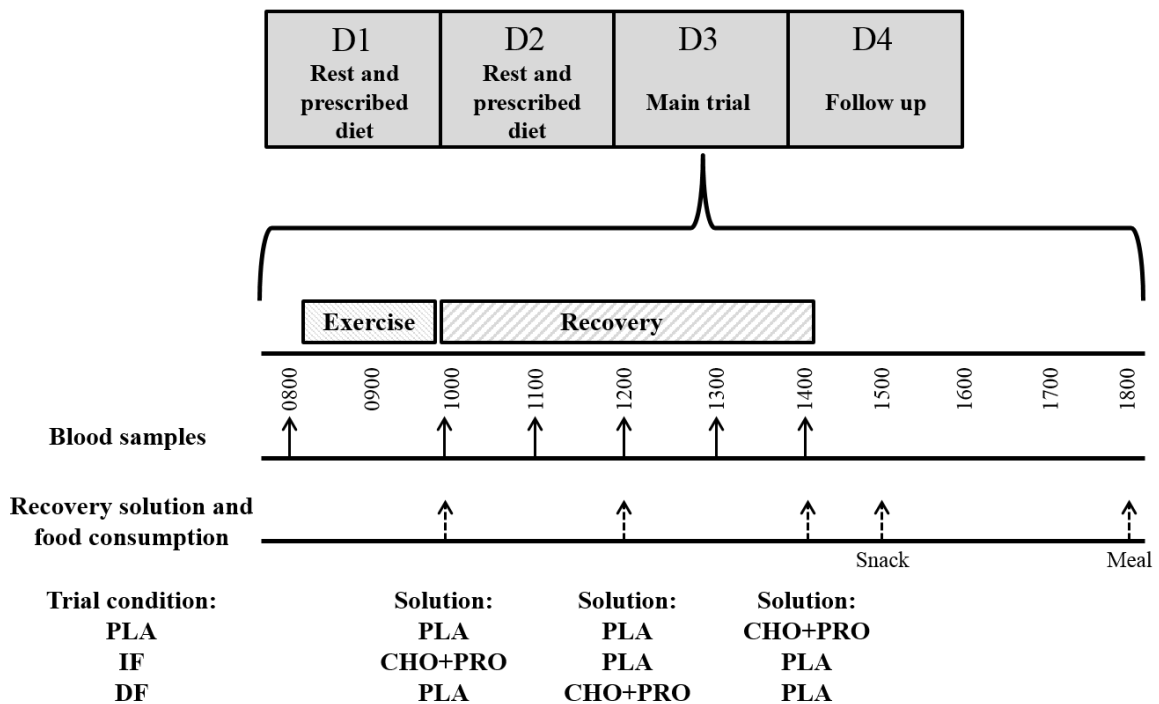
D1
Rest and prescribed diet

D2
Rest and prescribed diet

D3
Main trial

D4
Follow up

Exercise

Recovery

0800 0900 1000 1100 1200 1300 1400 1500 1600 1700 1800

Blood samples

Recovery solution and food consumption

Snack

Meal

| Trial condition: | Solution: | Solution: | Solution: |
|---|---|---|---|
| PLA | PLA | PLA | CHO+PRO |
| IF | CHO+PRO | PLA | PLA |
| DF | PLA | CHO+PRO | PLA |